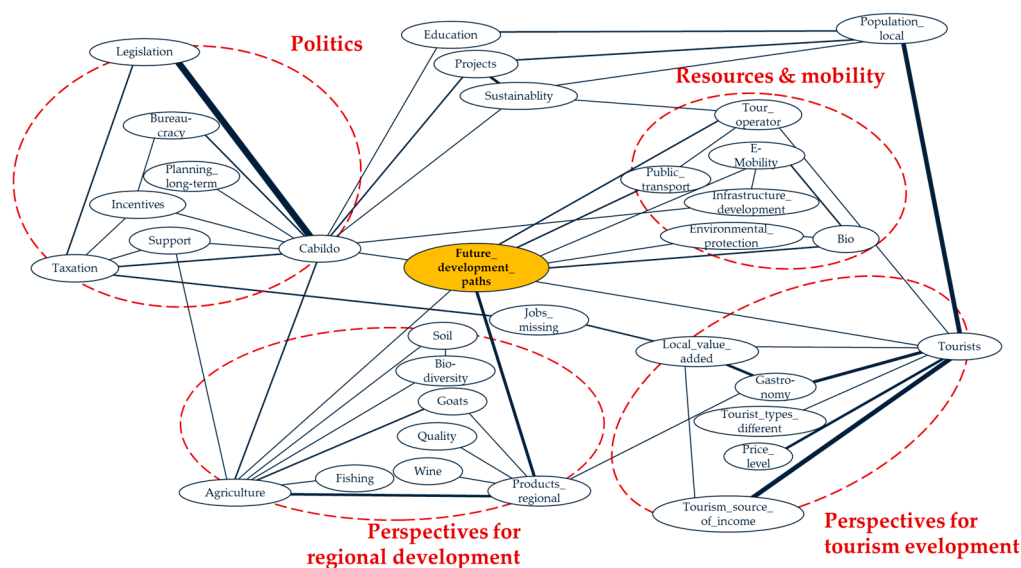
Politics

Legislation

Education

Population_ local

Projects

Resources & mobility

Sustainablity

Bureau- cracy

Tour_ operator

Planning_ long-term

E- Mobility

Public_ transport

Incentives

Infrastructure_ development

Support

Cabildo

Environmental_ protection

Bio

Taxation

Future_ development_ paths

Jobs_ missing

Soil

Local_value_ added

Tourists

Bio- diversity

Gastro- nomy

Goats

Tourist_types_ different

Quality

Price_ level

Fishing

Wine

Agriculture

Products_ regional

Tourism_source_ of_income

Perspectives for regional development

Perspectives for tourism evelopment